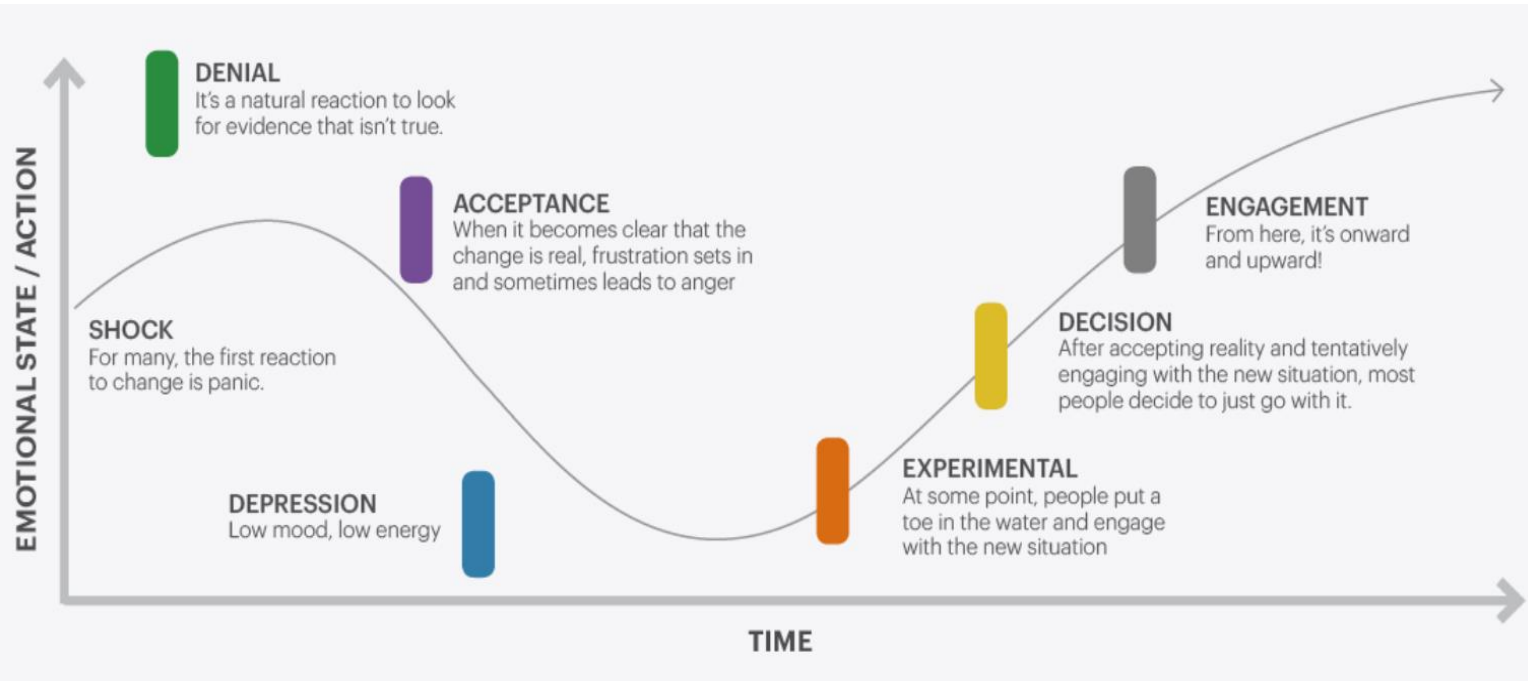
EMOTIONAL STATE / ACTION

SHOCK
For many, the first reaction to change is panic.

DENIAL
It's a natural reaction to look for evidence that isn't true.

ACCEPTANCE
When it becomes clear that the change is real, frustration sets in and sometimes leads to anger

DEPRESSION
Low mood, low energy

EXPERIMENTAL
At some point, people put a toe in the water and engage with the new situation

DECISION
After accepting reality and tentatively engaging with the new situation, most people decide to just go with it.

ENGAGEMENT
From here, it's onward and upward!

TIME